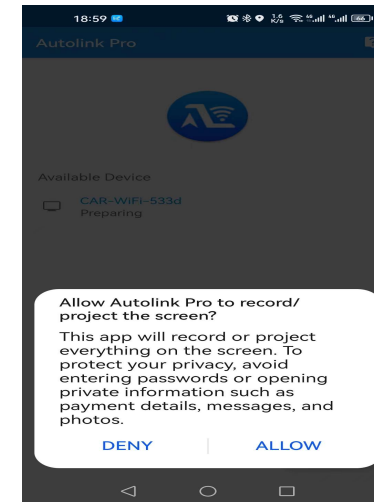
18:59

Autolink Pro

Available Device

CAR-WiFi-533d
Preparing

Allow Autolink Pro to record/ project the screen?

This app will record or project everything on the screen. To protect your privacy, avoid entering passwords or opening private information such as payment details, messages, and photos.

DENY

ALLOW